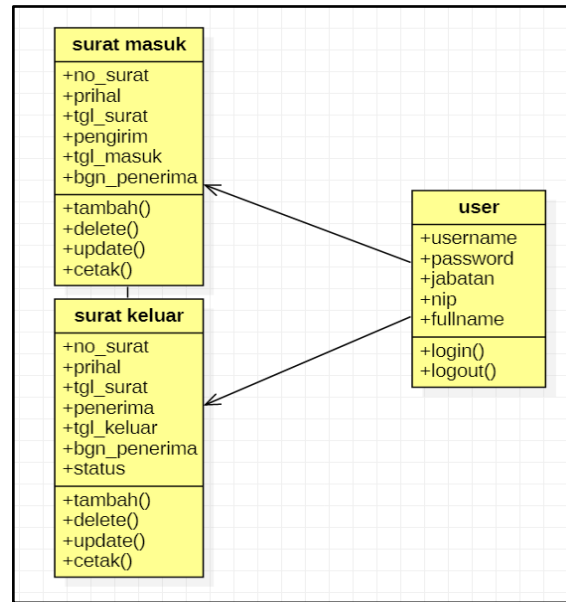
surat masuk

+no_surat
+prihal
+tgl_surat
+pengirim
+tgl_masuk
+bgn_penerima

+tambah()
+delete()
+update()
+cetak()

surat keluar

+no_surat
+prihal
+tgl_surat
+penerima
+tgl_keluar
+bgn_penerima
+status

+tambah()
+delete()
+update()
+cetak()

user

+username
+password
+jabatan
+nip
+fullname

+login()
+logout()